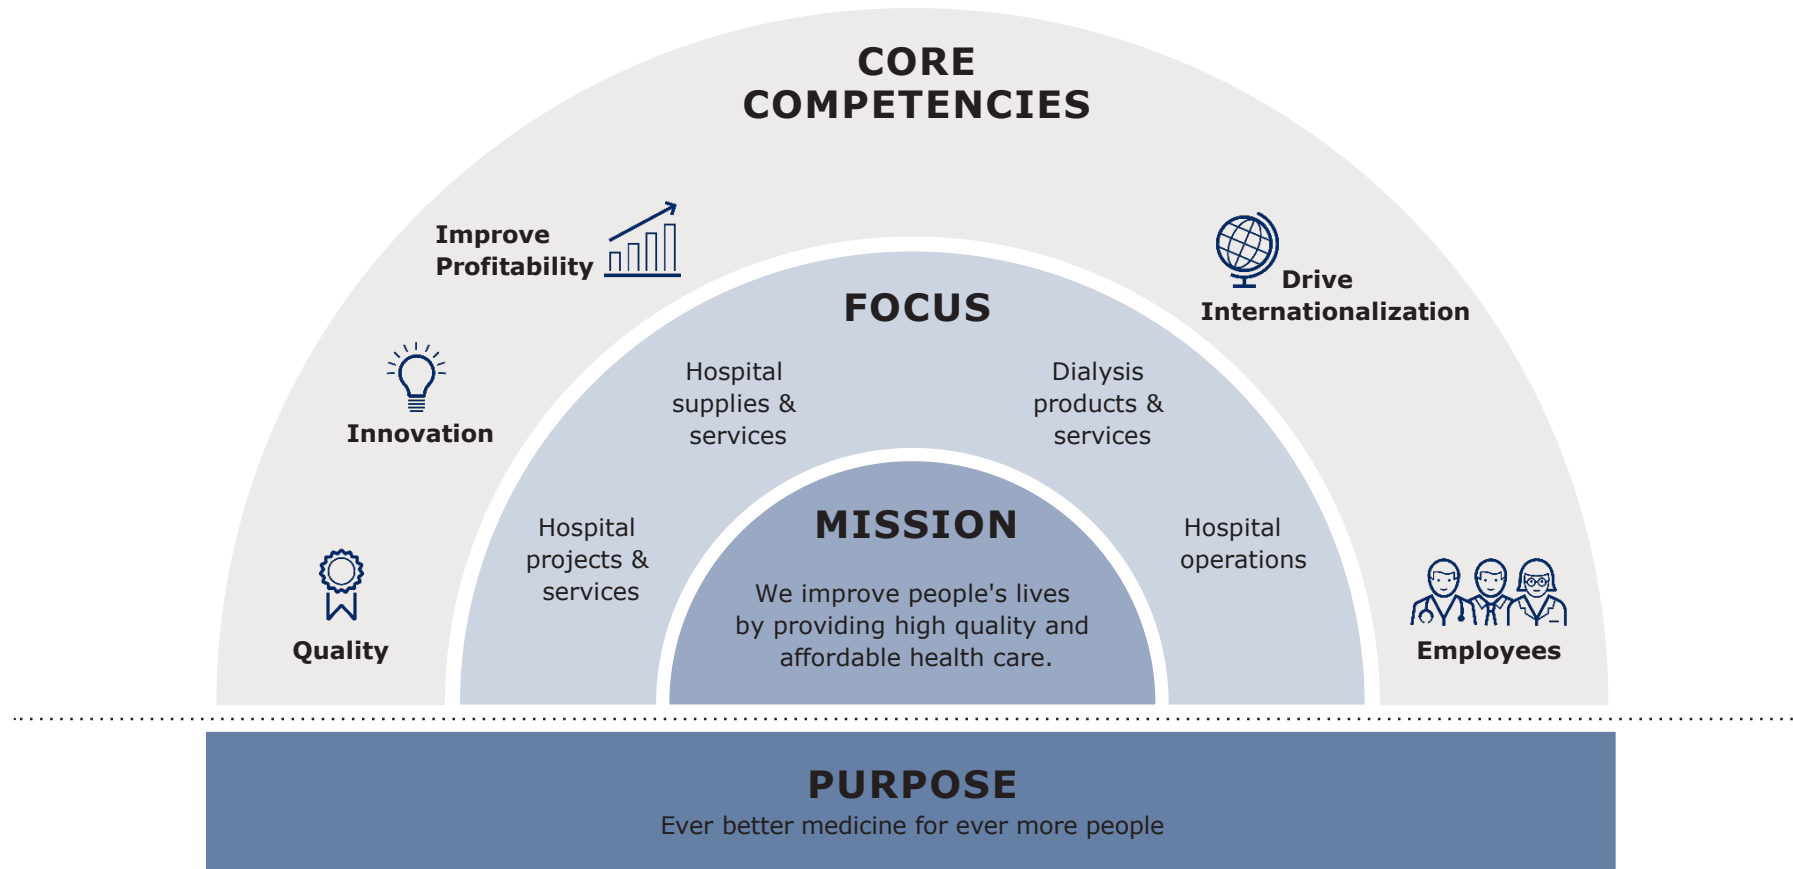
CORE COMPETENCIES

Improve Profitability

Drive Internationalization

Innovation

Quality

Employees

FOCUS

Hospital supplies & services

Dialysis products & services

Hospital projects & services

Hospital operations

MISSION

We improve people's lives by providing high quality and affordable health care.

PURPOSE

Ever better medicine for ever more people